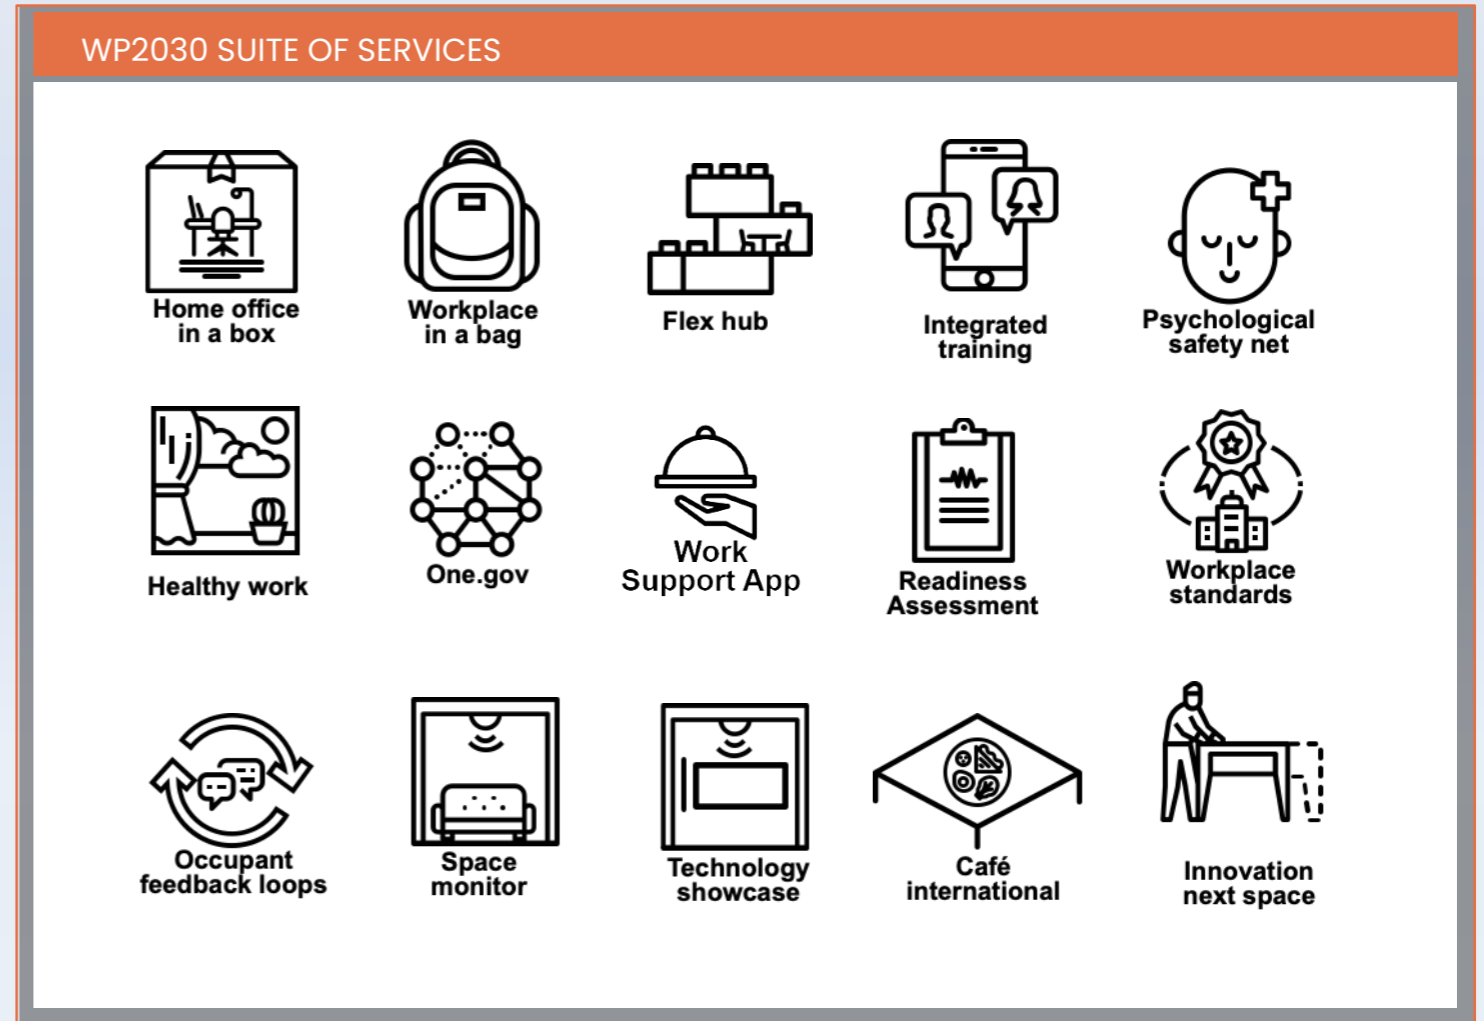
WP2030 SUITE OF SERVICES

Home office in a box

Workplace in a bag

Flex hub

Integrated training

Psychological safety net

Healthy work

One.gov

Work Support App

Readiness Assessment

Workplace standards

Occupant feedback loops

Space monitor

Technology showcase

Café international

Innovation next space